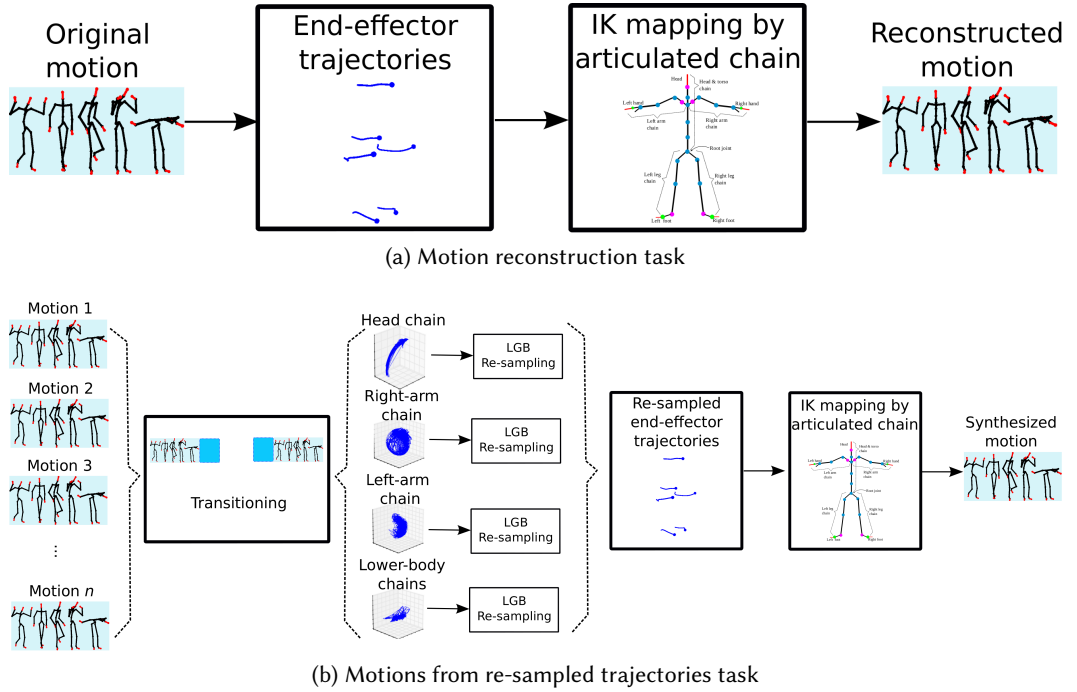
Original motion

End-effector trajectories

IK mapping by articulated chain

Head
Head & torso chain
Left hand
Right hand
Left arm chain
Right arm chain
Root joint
Left leg chain
Right leg chain
Left foot
Right foot

Reconstructed motion

(a) Motion reconstruction task

Motion 1

Motion 2

Motion 3

⋮

Motion $n$

Transitioning

Head chain

LGB Re-sampling

Right-arm chain

LGB Re-sampling

Left-arm chain

LGB Re-sampling

Lower-body chains

LGB Re-sampling

Re-sampled end-effector trajectories

IK mapping by articulated chain

Head
Head & torso chain
Left hand
Right hand
Left arm chain
Right arm chain
Root joint
Left leg chain
Right leg chain
Left foot
Right foot

Synthesized motion

(b) Motions from re-sampled trajectories task